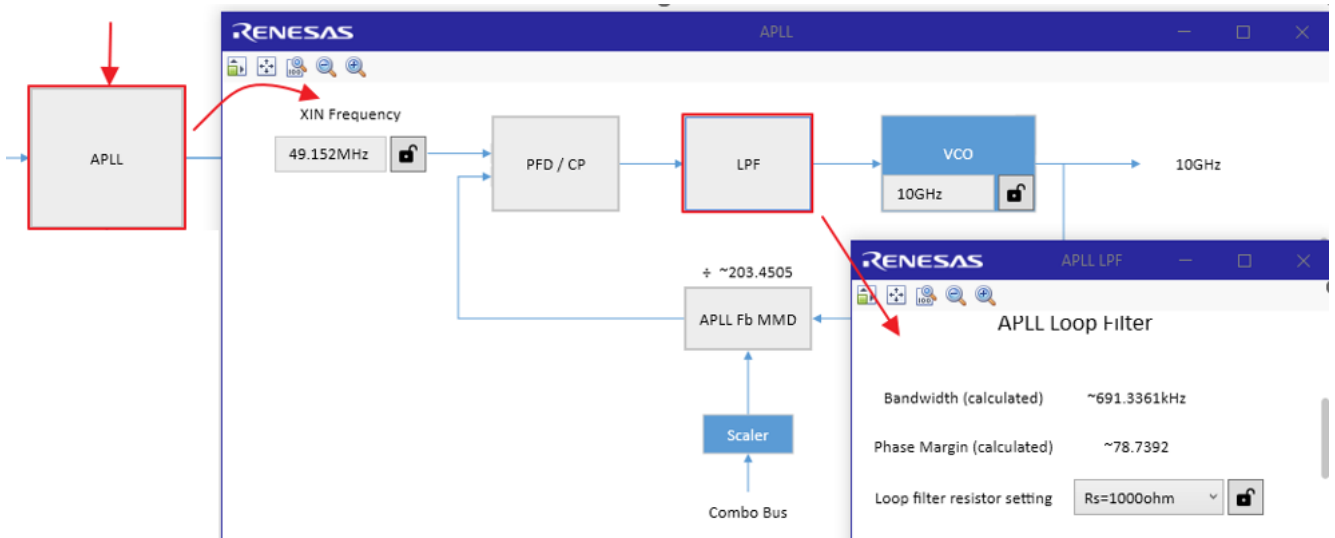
APLL

RENESAS APLL

XIN Frequency

49.152MHz

PFD / CP

LPF

VCO

10GHz

10GHz

÷ ~203.4505

APLL Fb MMD

Scaler

Combo Bus

RENESAS APLL LPF

APLL Loop Filter

Bandwidth (calculated) ~691.3361kHz

Phase Margin (calculated) ~78.7392

Loop filter resistor setting Rs=1000ohm